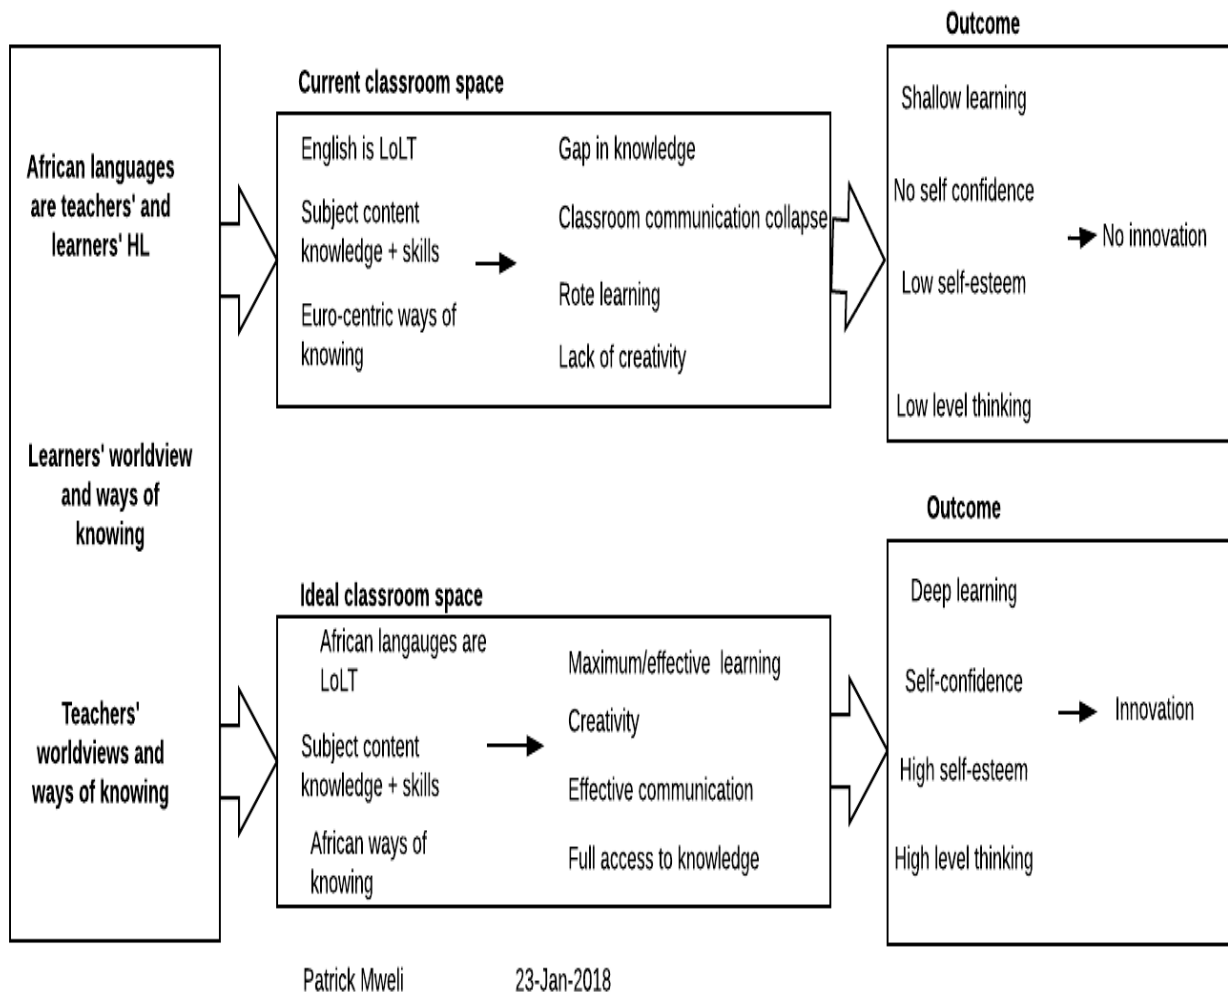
African languages are teachers' and learners' HL

Learners' worldview and ways of knowing

Teachers' worldviews and ways of knowing

Current classroom space

English is LoLT

Subject content knowledge + skills

Euro-centric ways of knowing

Gap in knowledge

Classroom communication collapse

Rote learning

Lack of creativity

Outcome

Shallow learning

No self confidence

Low self-esteem

Low level thinking

No innovation

Ideal classroom space

African langauges are LoLT

Subject content knowledge + skills

African ways of knowing

Maximum/effective learning

Creativity

Effective communication

Full access to knowledge

Outcome

Deep learning

Self-confidence

High self-esteem

High level thinking

Innovation

Patrick Mweli 23-Jan-2018